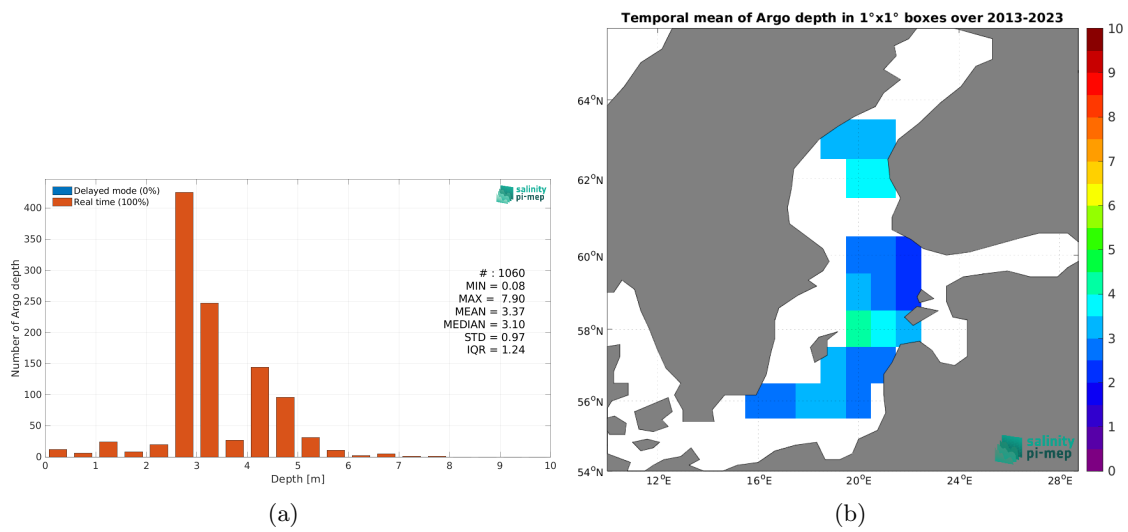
Delayed mode (0%)
Real time (100%)

salinity pi-mep

Number of Argo depth

400
350
300
250
200
150
100
50
0

0 1 2 3 4 5 6 7 8 9 10

Depth [m]

# : 1060
MIN = 0.08
MAX = 7.90
MEAN = 3.37
MEDIAN = 3.10
STD = 0.97
IQR = 1.24

(a)

Temporal mean of Argo depth in 1°x1° boxes over 2013-2023

64°N
62°N
60°N
58°N
56°N
54°N

12°E 16°E 20°E 24°E 28°E

10
9
8
7
6
5
4
3
2
1
0

salinity pi-mep

(b)